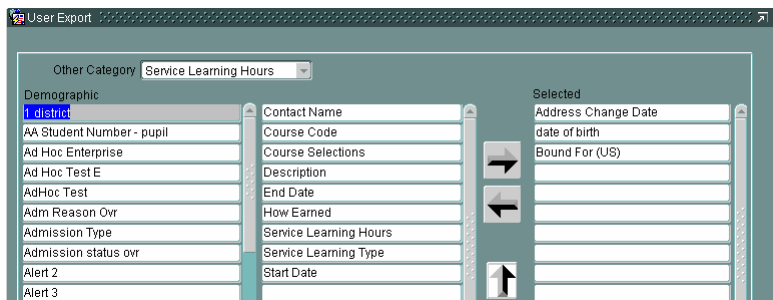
User Export

Other Category Service Learning Hours

Demographic

1 district
AA Student Number - pupil
Ad Hoc Enterprise
Ad Hoc Test E
AdHoc Test
Adm Reason Ovr
Admission Type
Admission status ovr
Alert 2
Alert 3

Contact Name
Course Code
Course Selections
Description
End Date
How Earned
Service Learning Hours
Service Learning Type
Start Date

Selected

Address Change Date
date of birth
Bound For (US)